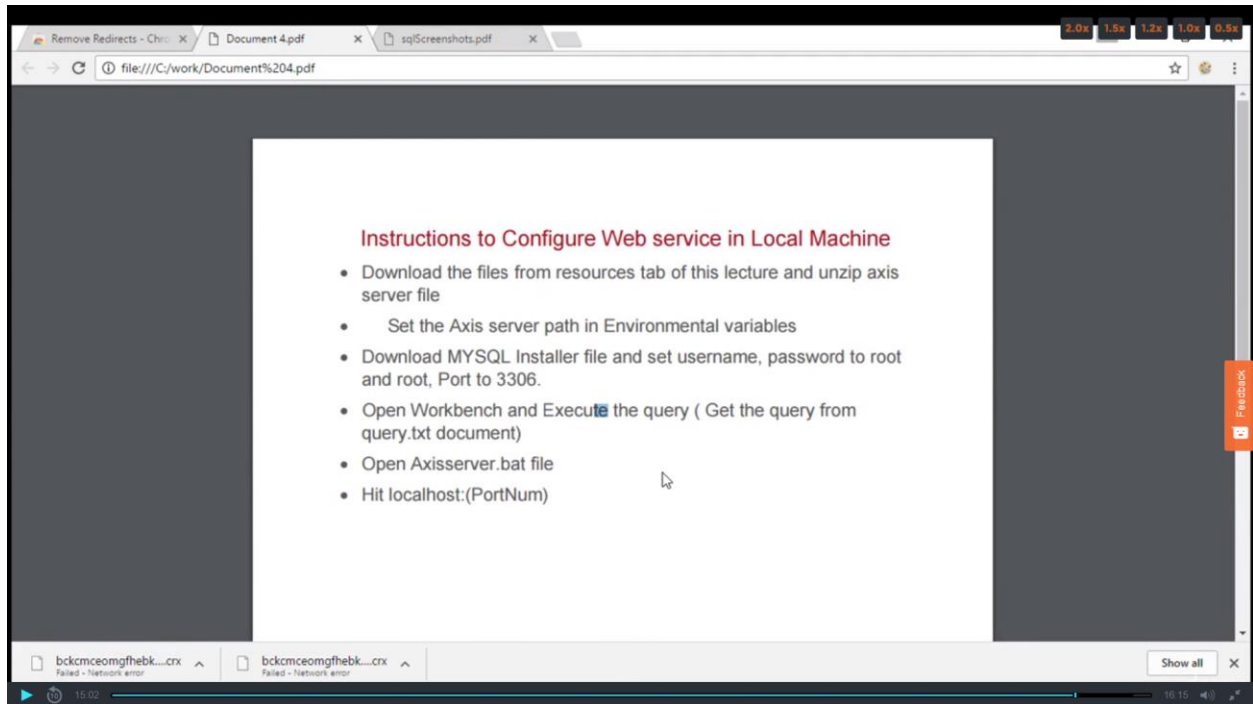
Remove Redirects - Chro ×
Document 4.pdf ×
sqlScreenshots.pdf ×

2.0x 1.5x 1.2x 1.0x 0.5x

file:///C:/work/Document%204.pdf

Instructions to Configure Web service in Local Machine

- Download the files from resources tab of this lecture and unzip axis server file
- Set the Axis server path in Environmental variables
- Download MYSQL Installer file and set username, password to root and root, Port to 3306.
- Open Workbench and Execute the query ( Get the query from query.txt document)
- Open Axisserver.bat file
- Hit localhost:(PortNum)

Feedback

bckcmceomgfhebk....crx
Failed - Network error

bckcmceomgfhebk....crx
Failed - Network error

Show all ×

15:02
16:15